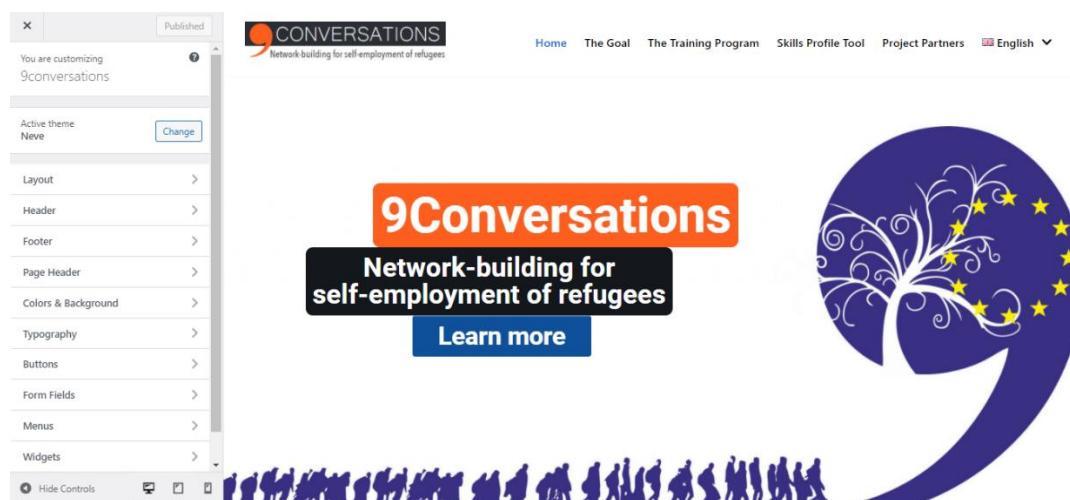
×
Published

You are customizing
9conversations

Active theme
Neve
Change

Layout
Header
Footer
Page Header
Colors & Background
Typography
Buttons
Form Fields
Menus
Widgets

Hide Controls

9 CONVERSATIONS
Network-building for self-employment of refugees

Home
The Goal
The Training Program
Skills Profile Tool
Project Partners
English

9Conversations

Network-building for self-employment of refugees

Learn more